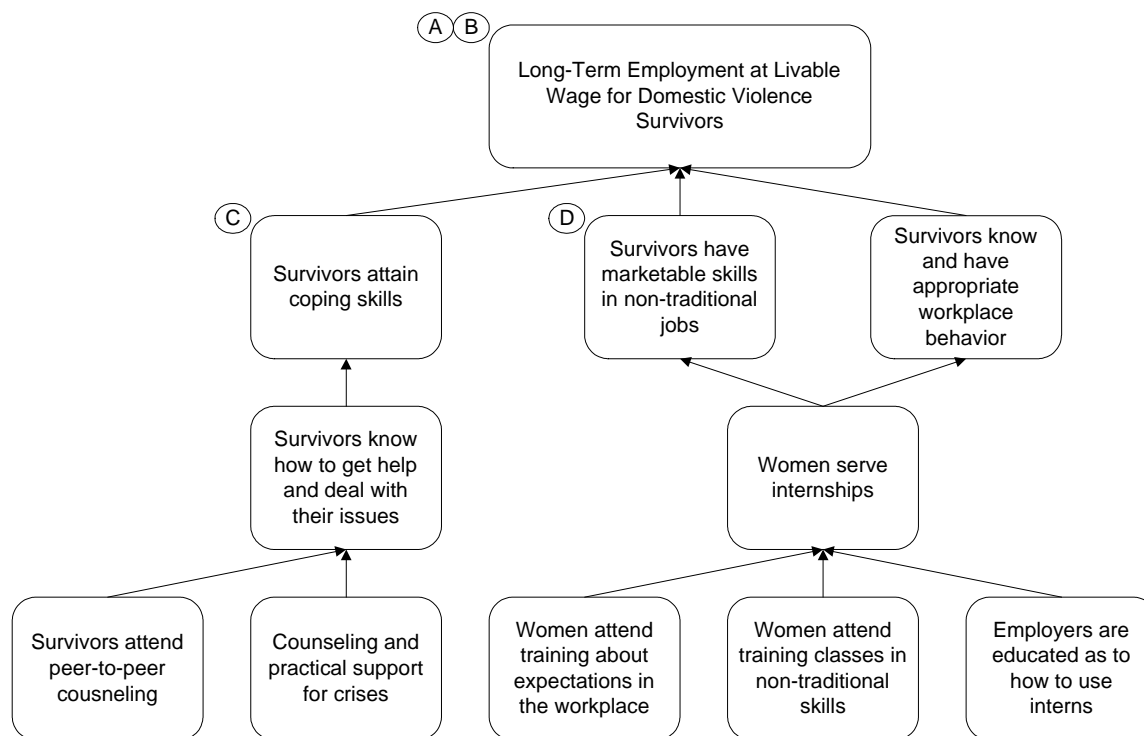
A B

Long-Term Employment at Livable Wage for Domestic Violence Survivors

C

Survivors attain coping skills

D

Survivors have marketable skills in non-traditional jobs

Survivors know and have appropriate workplace behavior

Survivors know how to get help and deal with their issues

Women serve internships

Survivors attend peer-to-peer cousneling

Counseling and practical support for crises

Women attend training about expectations in the workplace

Women attend training classes in non-traditional skills

Employers are educated as to how to use interns